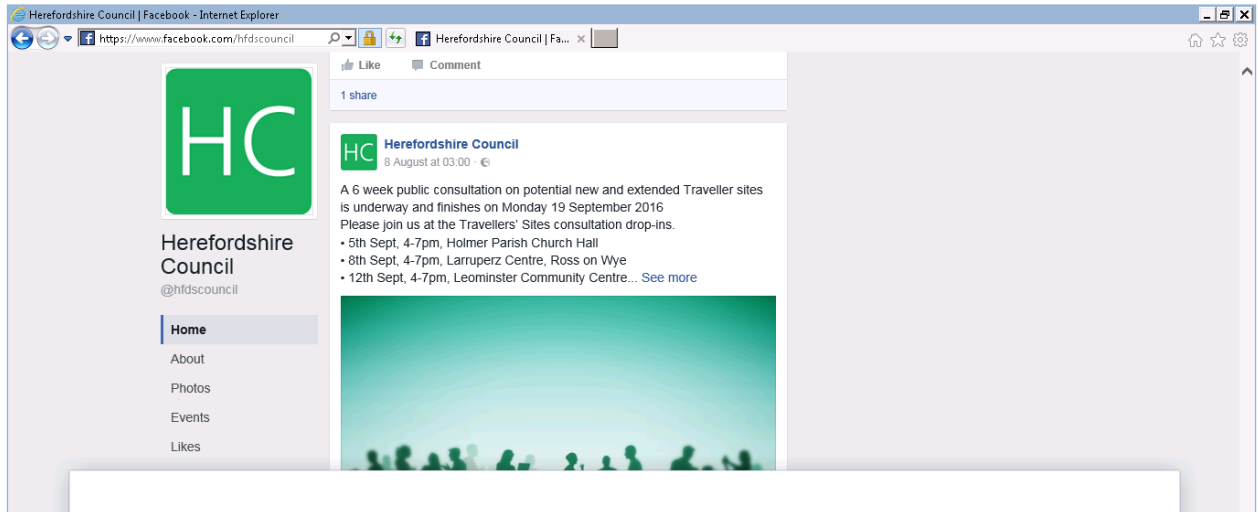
Herefordshire Council | Facebook - Internet Explorer

https://www.facebook.com/hfdscouncil

Herefordshire Council | Fa... ×

Like Comment

1 share

HC

Herefordshire Council
@hfdscouncil

Home
About
Photos
Events
Likes

HC Herefordshire Council
8 August at 03:00 ·

A 6 week public consultation on potential new and extended Traveller sites is underway and finishes on Monday 19 September 2016
Please join us at the Travellers' Sites consultation drop-ins.
• 5th Sept, 4-7pm, Holmer Parish Church Hall
• 8th Sept, 4-7pm, Larruperz Centre, Ross on Wye
• 12th Sept, 4-7pm, Leominster Community Centre... See more